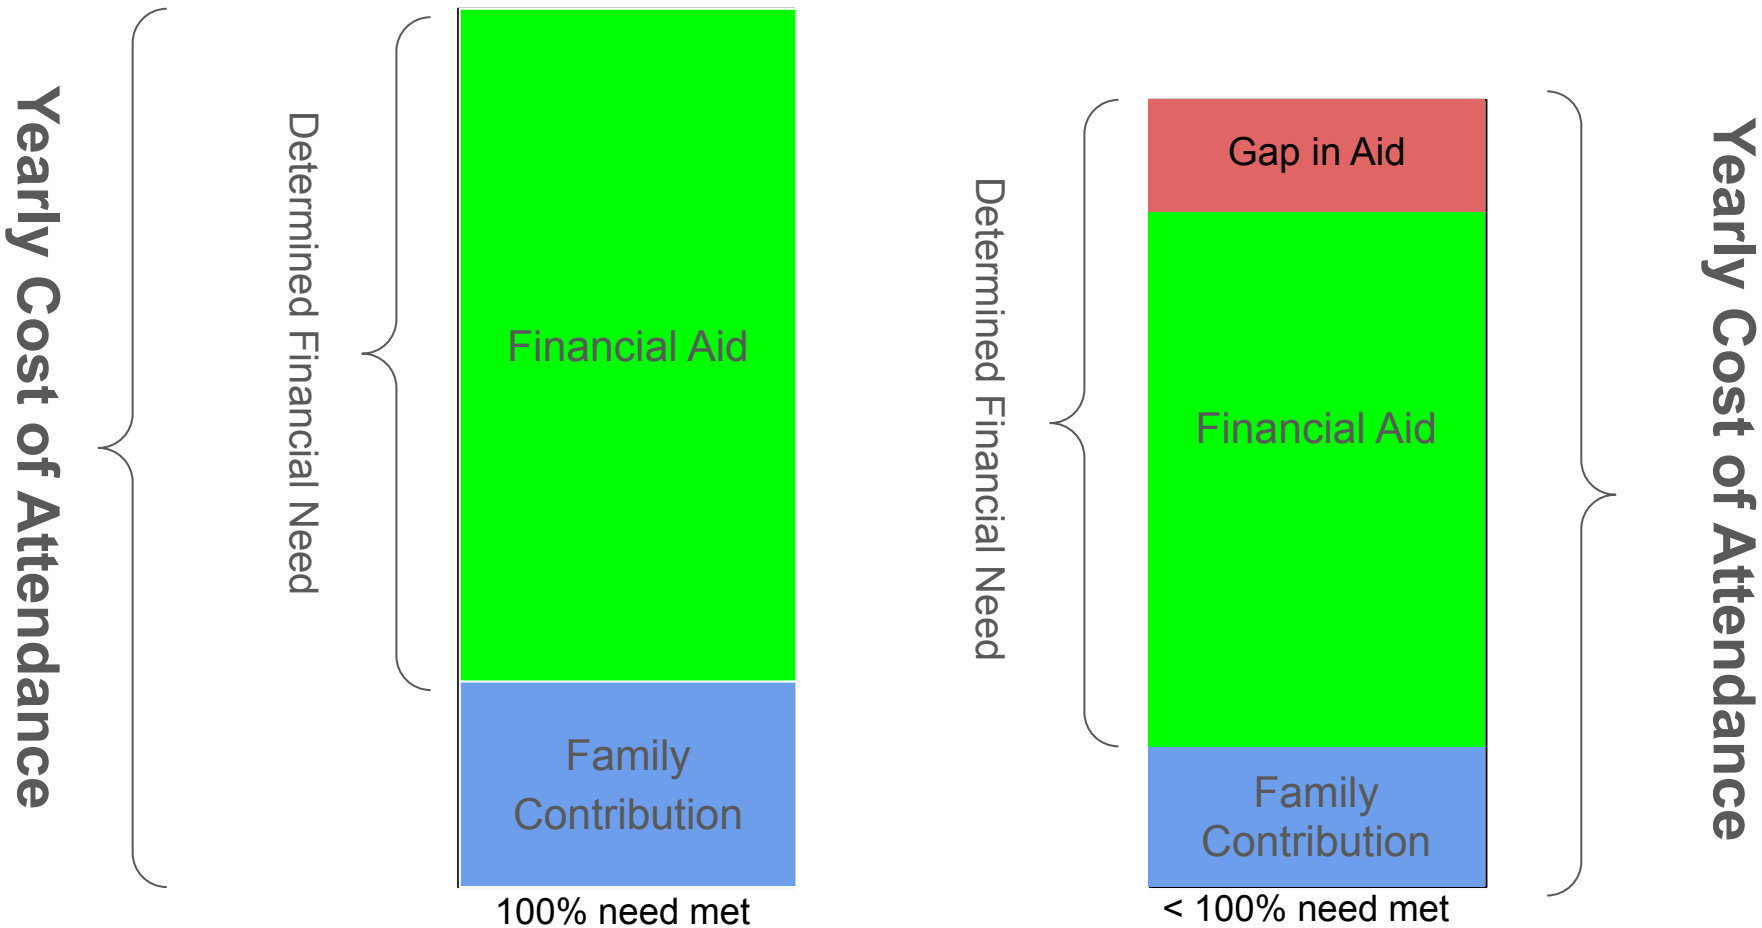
Yearly Cost of Attendance

Determined Financial Need

Financial Aid

Family Contribution

100% need met

Determined Financial Need

Gap in Aid

Financial Aid

Family Contribution

< 100% need met

Yearly Cost of Attendance